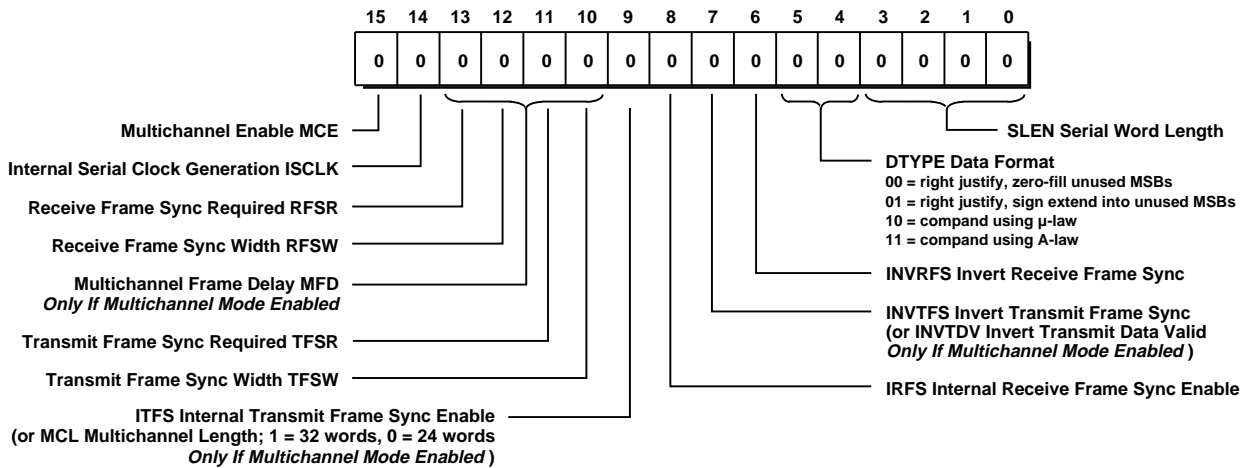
15 14 13 12 11 10 9 8 7 6 5 4 3 2 1 0

| 0 | 0 | 0 | 0 | 0 | 0 | 0 | 0 | 0 | 0 | 0 | 0 | 0 | 0 | 0 | 0 |

Multichannel Enable MCE

Internal Serial Clock Generation ISCLK

Receive Frame Sync Required RFSR

Receive Frame Sync Width RFSW

Multichannel Frame Delay MFD
*Only If Multichannel Mode Enabled*

Transmit Frame Sync Required TFSR

Transmit Frame Sync Width TFSW

ITFS Internal Transmit Frame Sync Enable
(or MCL Multichannel Length; 1 = 32 words, 0 = 24 words
*Only If Multichannel Mode Enabled* )

SLEN Serial Word Length

DTYPE Data Format
00 = right justify, zero-fill unused MSBs
01 = right justify, sign extend into unused MSBs
10 = compand using µ-law
11 = compand using A-law

INVRFS Invert Receive Frame Sync

INVTFS Invert Transmit Frame Sync
(or INVTDV Invert Transmit Data Valid
*Only If Multichannel Mode Enabled* )

IRFS Internal Receive Frame Sync Enable